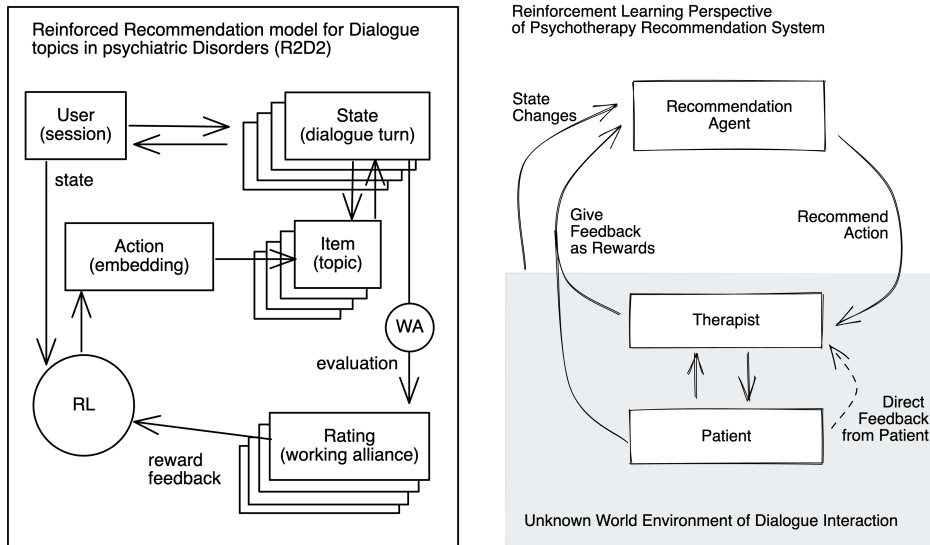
Reinforced Recommendation model for Dialogue topics in psychiatric Disorders (R2D2)

User (session)

State (dialogue turn)

state

Action (embedding)

Item (topic)

WA

evaluation

RL

Rating (working alliance)

reward feedback

Reinforcement Learning Perspective of Psychotherapy Recommendation System

State Changes

Recommendation Agent

Give Feedback as Rewards

Recommend Action

Therapist

Patient

Direct Feedback from Patient

Unknown World Environment of Dialogue Interaction